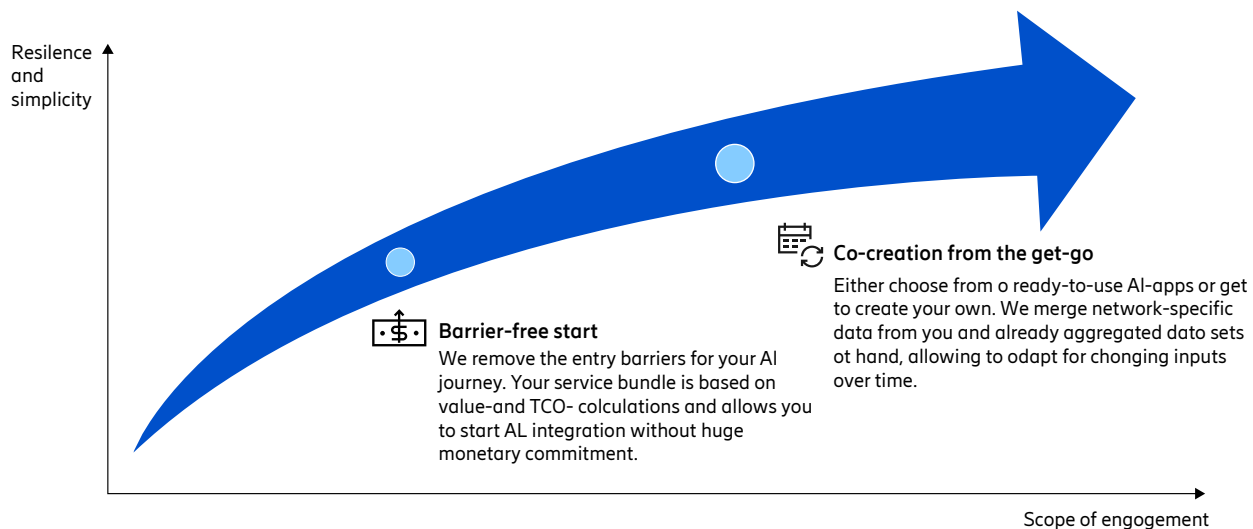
Resilence and simplicity

Barrier-free start

We remove the entry barriers for your AI journey. Your service bundle is based on value-and TCO- colculations and allows you to start AL integration without huge monetary commitment.

Co-creation from the get-go

Either choose from o ready-to-use AI-apps or get to create your own. We merge network-specific data from you and already aggregated dato sets ot hand, allowing to odapt for chonging inputs over time.

Scope of engogement